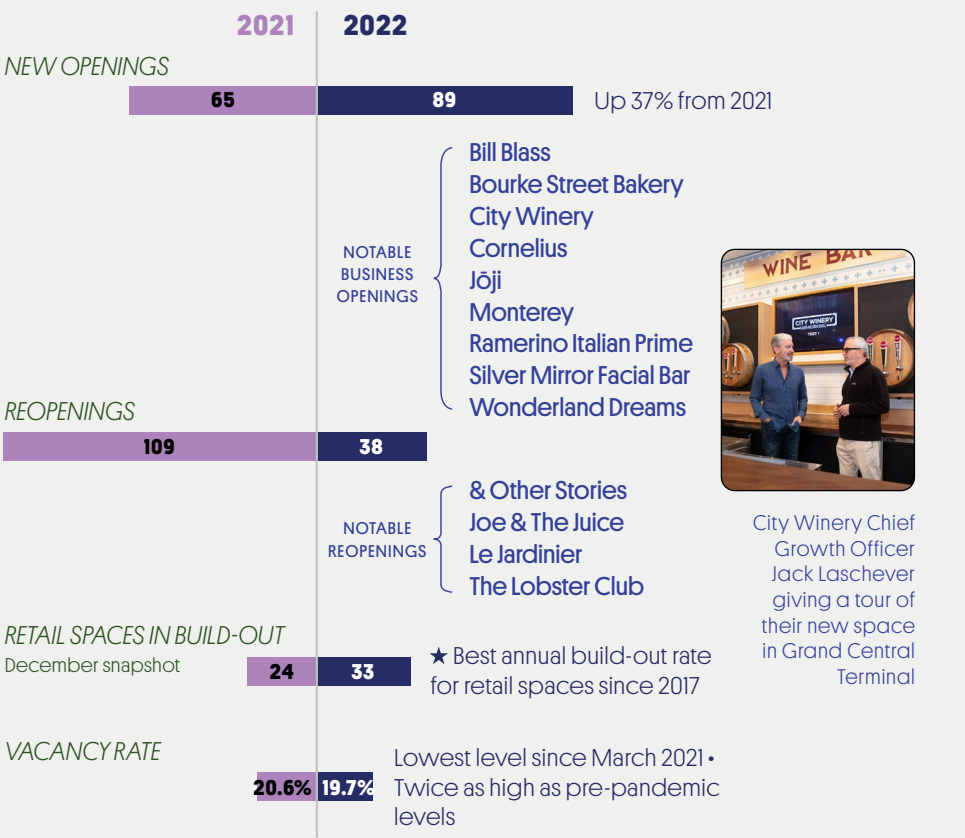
2021 2022

NEW OPENINGS

65 89 Up 37% from 2021

NOTABLE BUSINESS OPENINGS

Bill Blass
Bourke Street Bakery
City Winery
Cornelius
Jōji
Monterey
Ramerino Italian Prime
Silver Mirror Facial Bar
Wonderland Dreams

REOPENINGS

109 38

NOTABLE REOPENINGS

& Other Stories
Joe & The Juice
Le Jardinier
The Lobster Club

WINE BAR

CITY WINERY

City Winery Chief Growth Officer Jack Laschever giving a tour of their new space in Grand Central Terminal

RETAIL SPACES IN BUILD-OUT
December snapshot

24 33 ★ Best annual build-out rate for retail spaces since 2017

VACANCY RATE

20.6% 19.7% Lowest level since March 2021 • Twice as high as pre-pandemic levels